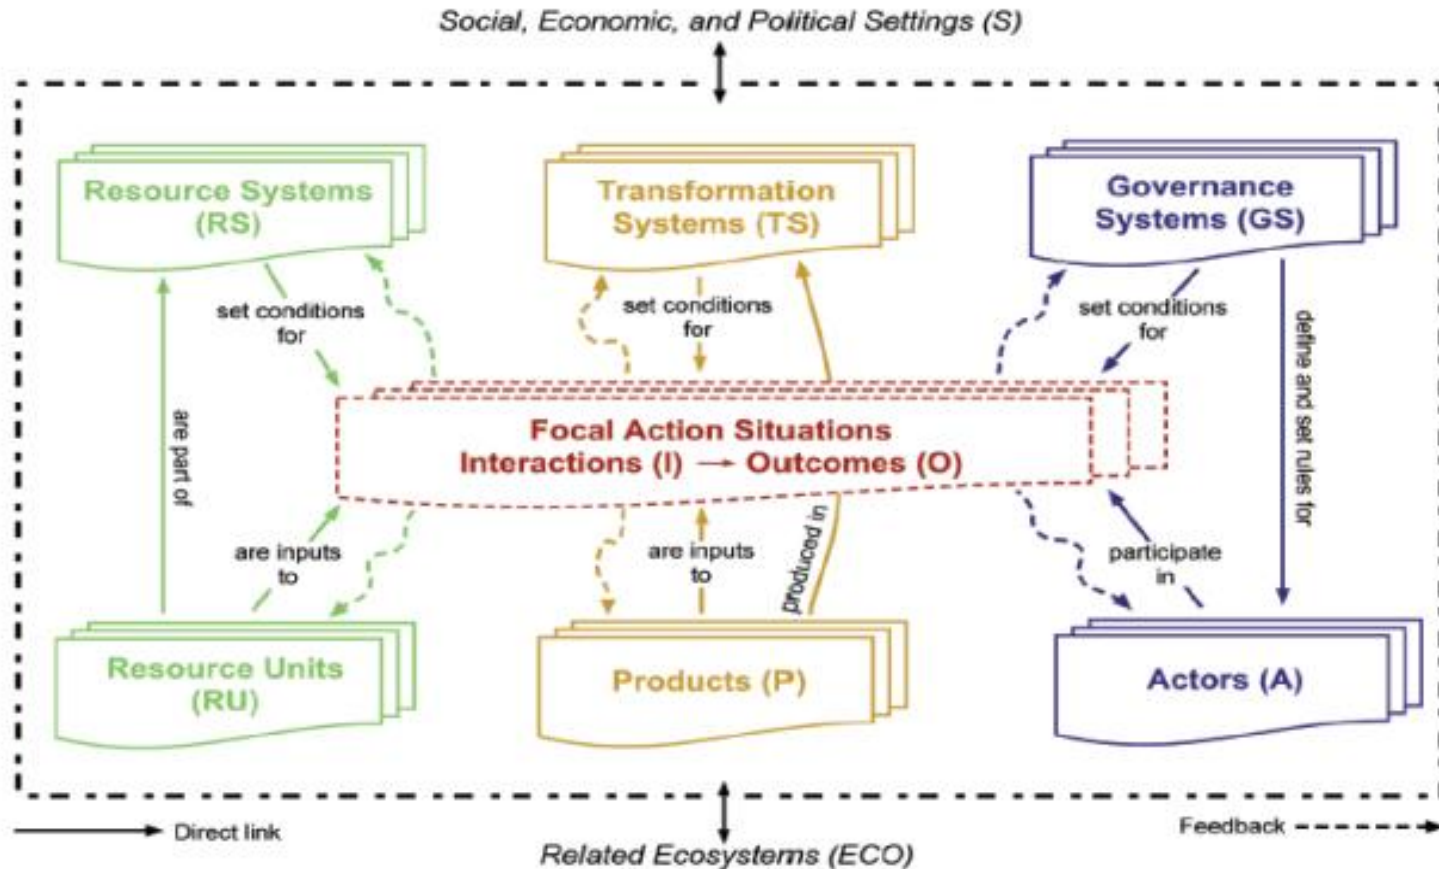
Social, Economic, and Political Settings (S)

Resource Systems (RS)

Transformation Systems (TS)

Governance Systems (GS)

set conditions for

set conditions for

set conditions for

are part of

define and set rules for

Focal Action Situations
Interactions (I) → Outcomes (O)

are inputs to

are inputs to

produced in

participate in

Resource Units (RU)

Products (P)

Actors (A)

Direct link

Feedback

Related Ecosystems (ECO)